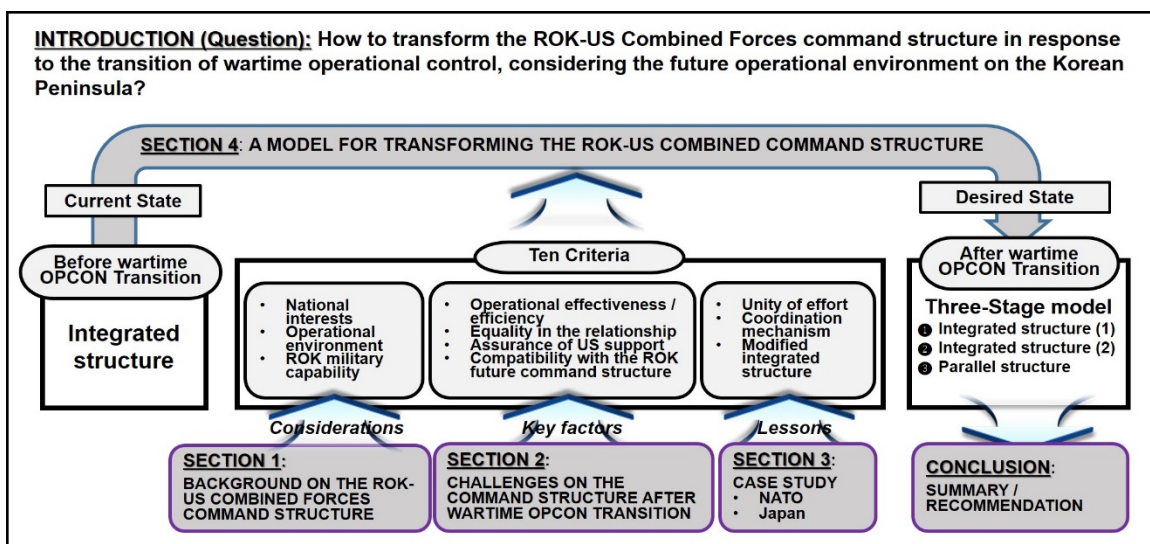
INTRODUCTION (Question): How to transform the ROK-US Combined Forces command structure in response to the transition of wartime operational control, considering the future operational environment on the Korean Peninsula?

SECTION 4: A MODEL FOR TRANSFORMING THE ROK-US COMBINED COMMAND STRUCTURE

Current State

Before wartime OPCON Transition

Integrated structure

Ten Criteria

- National interests
- Operational environment
- ROK military capability

- Operational effectiveness / efficiency
- Equality in the relationship
- Assurance of US support
- Compatibility with the ROK future command structure

- Unity of effort
- Coordination mechanism
- Modified integrated structure

Desired State

After wartime OPCON Transition

Three-Stage model
❶ Integrated structure (1)
❷ Integrated structure (2)
❸ Parallel structure

Considerations

Key factors

Lessons

SECTION 1: BACKGROUND ON THE ROK-US COMBINED FORCES COMMAND STRUCTURE

SECTION 2: CHALLENGES ON THE COMMAND STRUCTURE AFTER WARTIME OPCON TRANSITION

SECTION 3: CASE STUDY
- NATO
- Japan

CONCLUSION: SUMMARY / RECOMMENDATION